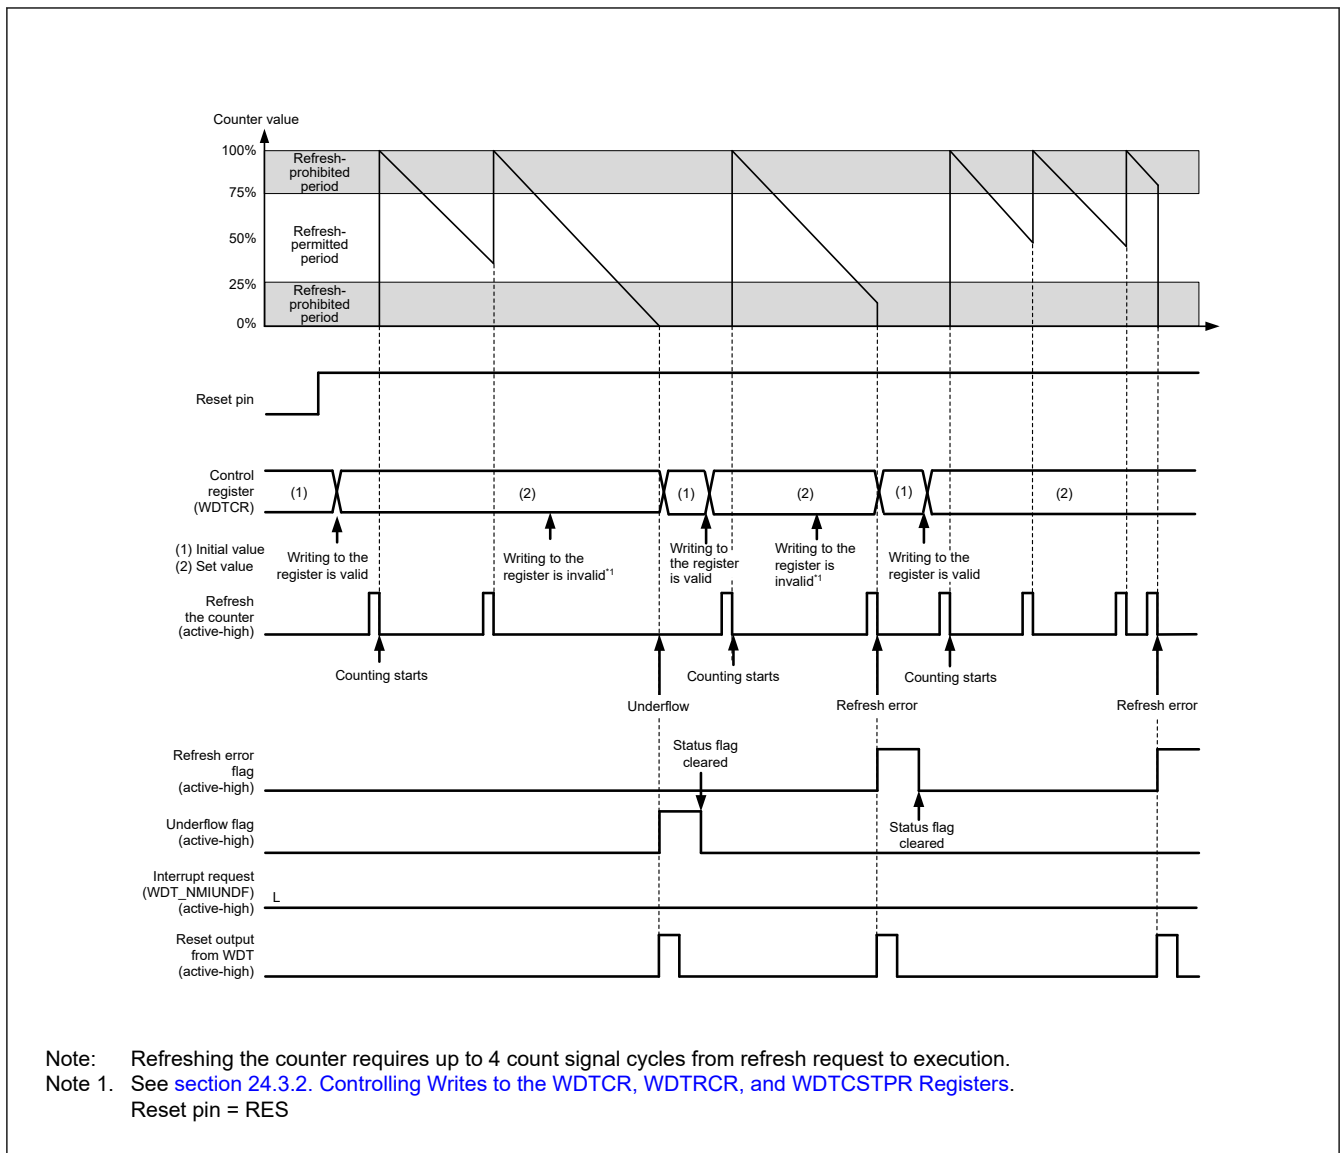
Counter value

100%
75%
50%
25%
0%

Refresh-prohibited period

Refresh-permitted period

Refresh-prohibited period

Reset pin

Control register (WDTCR)

(1)

(2)

(1)

(2)

(1)

(2)

(1) Initial value
(2) Set value

Writing to the register is valid

Writing to the register is invalid$^{*1}$

Writing to the register is valid

Writing to the register is invalid$^{*1}$

Writing to the register is valid

Refresh the counter (active-high)

Counting starts

Counting starts

Counting starts

Underflow

Refresh error

Refresh error

Refresh error flag (active-high)

Status flag cleared

Underflow flag (active-high)

Status flag cleared

Interrupt request (WDT_NMIUNDF) (active-high)

L

Reset output from WDT (active-high)

Note: Refreshing the counter requires up to 4 count signal cycles from refresh request to execution.
Note 1. See section 24.3.2. Controlling Writes to the WDTCR, WDTRCR, and WDTCSTPR Registers.
Reset pin = RES